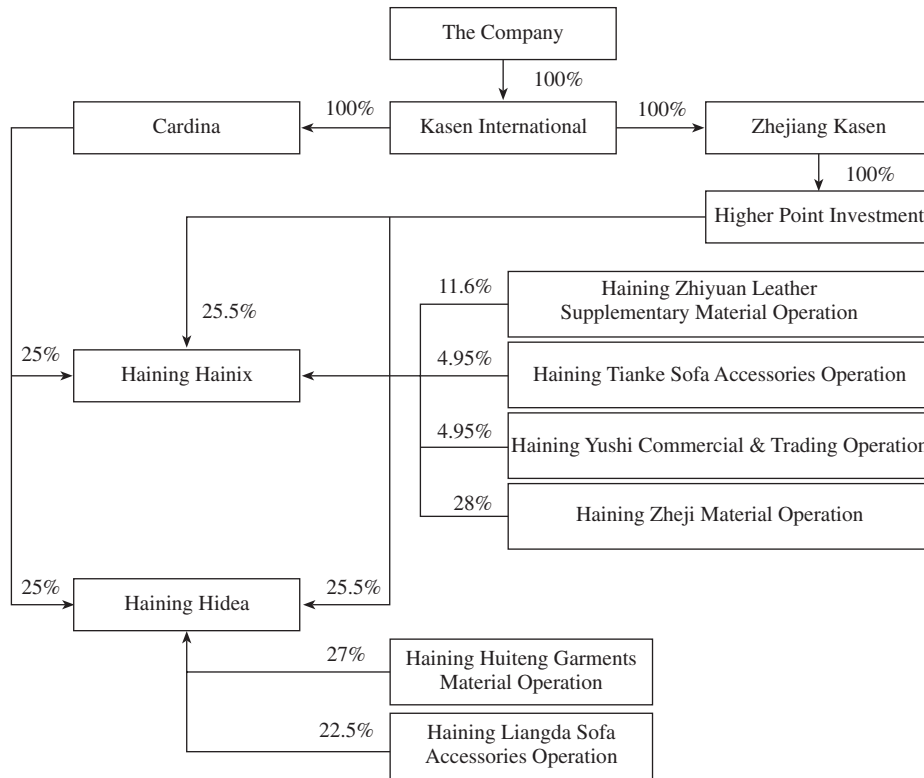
The Company

100%

100%

Cardina

Kasen International

100%

Zhejiang Kasen

100%

Higher Point Investment

25.5%

11.6%

Haining Zhiyuan Leather Supplementary Material Operation

25%

Haining Hainix

4.95%

Haining Tianke Sofa Accessories Operation

4.95%

Haining Yushi Commercial & Trading Operation

28%

Haining Zheji Material Operation

25%

Haining Hidea

25.5%

27%

Haining Huiteng Garments Material Operation

22.5%

Haining Liangda Sofa Accessories Operation